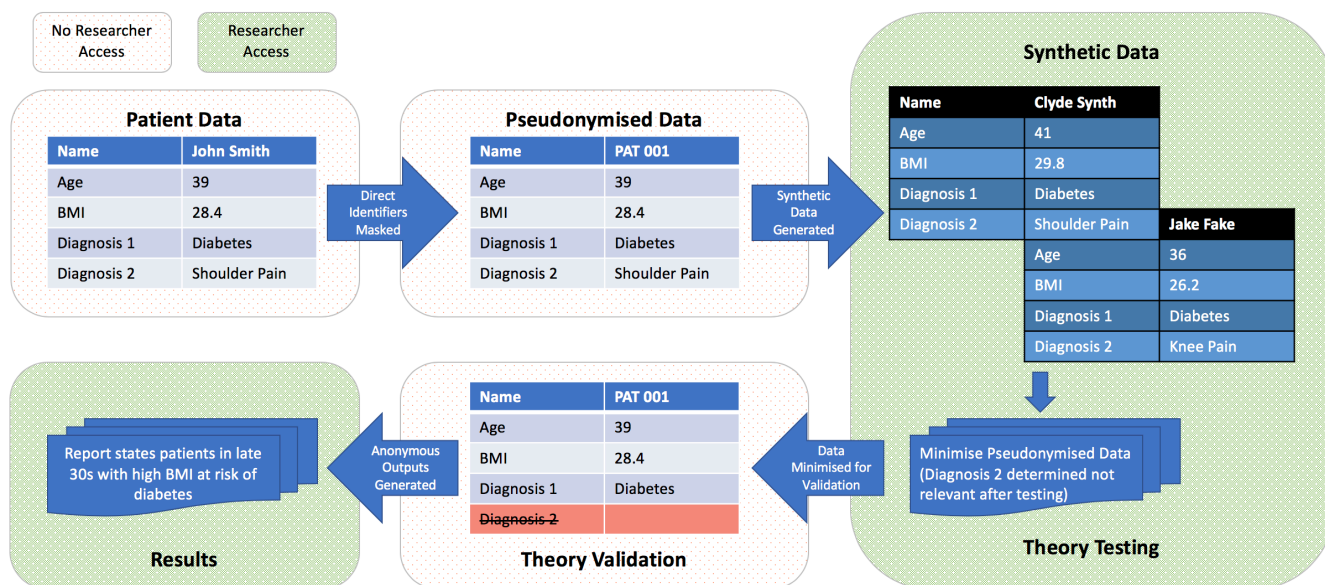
No Researcher Access

Researcher Access

Patient Data

| Name | John Smith |
|---|---|
| Age | 39 |
| BMI | 28.4 |
| Diagnosis 1 | Diabetes |
| Diagnosis 2 | Shoulder Pain |

Direct Identifiers Masked

Pseudonymised Data

| Name | PAT 001 |
|---|---|
| Age | 39 |
| BMI | 28.4 |
| Diagnosis 1 | Diabetes |
| Diagnosis 2 | Shoulder Pain |

Synthetic Data Generated

Synthetic Data

| Name | Clyde Synth |
|---|---|
| Age | 41 |
| BMI | 29.8 |
| Diagnosis 1 | Diabetes |
| Diagnosis 2 | Shoulder Pain |

| Jake Fake | |
|---|---|
| Age | 36 |
| BMI | 26.2 |
| Diagnosis 1 | Diabetes |
| Diagnosis 2 | Knee Pain |

Minimise Pseudonymised Data (Diagnosis 2 determined not relevant after testing)

Theory Testing

Data Minimised for Validation

| Name | PAT 001 |
|---|---|
| Age | 39 |
| BMI | 28.4 |
| Diagnosis 1 | Diabetes |
| ~~Diagnosis 2~~ | |

Theory Validation

Anonymous Outputs Generated

Report states patients in late 30s with high BMI at risk of diabetes

Results